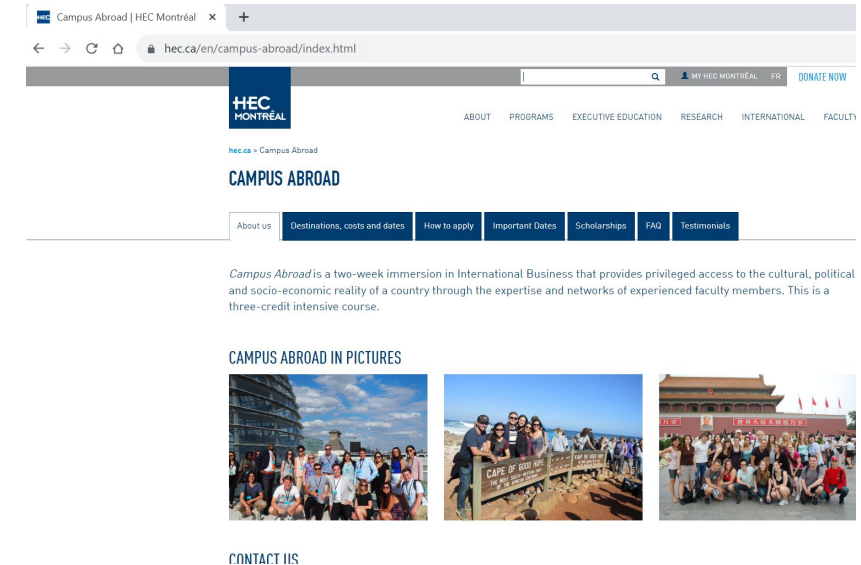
Campus Abroad | HEC Montréal ×

hec.ca/en/campus-abroad/index.html

MY HEC MONTRÉAL FR DONATE NOW

HEC MONTRÉAL

ABOUT PROGRAMS EXECUTIVE EDUCATION RESEARCH INTERNATIONAL FACULTY

hec.ca > Campus Abroad

CAMPUS ABROAD

About us | Destinations, costs and dates | How to apply | Important Dates | Scholarships | FAQ | Testimonials

*Campus Abroad* is a two-week immersion in International Business that provides privileged access to the cultural, political and socio-economic reality of a country through the expertise and networks of experienced faculty members. This is a three-credit intensive course.

CAMPUS ABROAD IN PICTURES

CAPE OF GOOD HOPE

CONTACT US